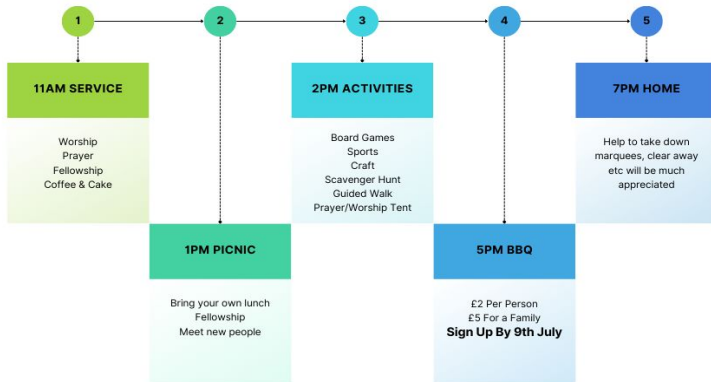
1

11AM SERVICE

Worship
Prayer
Fellowship
Coffee & Cake

2

1PM PICNIC

Bring your own lunch
Fellowship
Meet new people

3

2PM ACTIVITIES

Board Games
Sports
Craft
Scavenger Hunt
Guided Walk
Prayer/Worship Tent

4

5PM BBQ

£2 Per Person
£5 For a Family
Sign Up By 9th July

5

7PM HOME

Help to take down marquees, clear away etc will be much appreciated